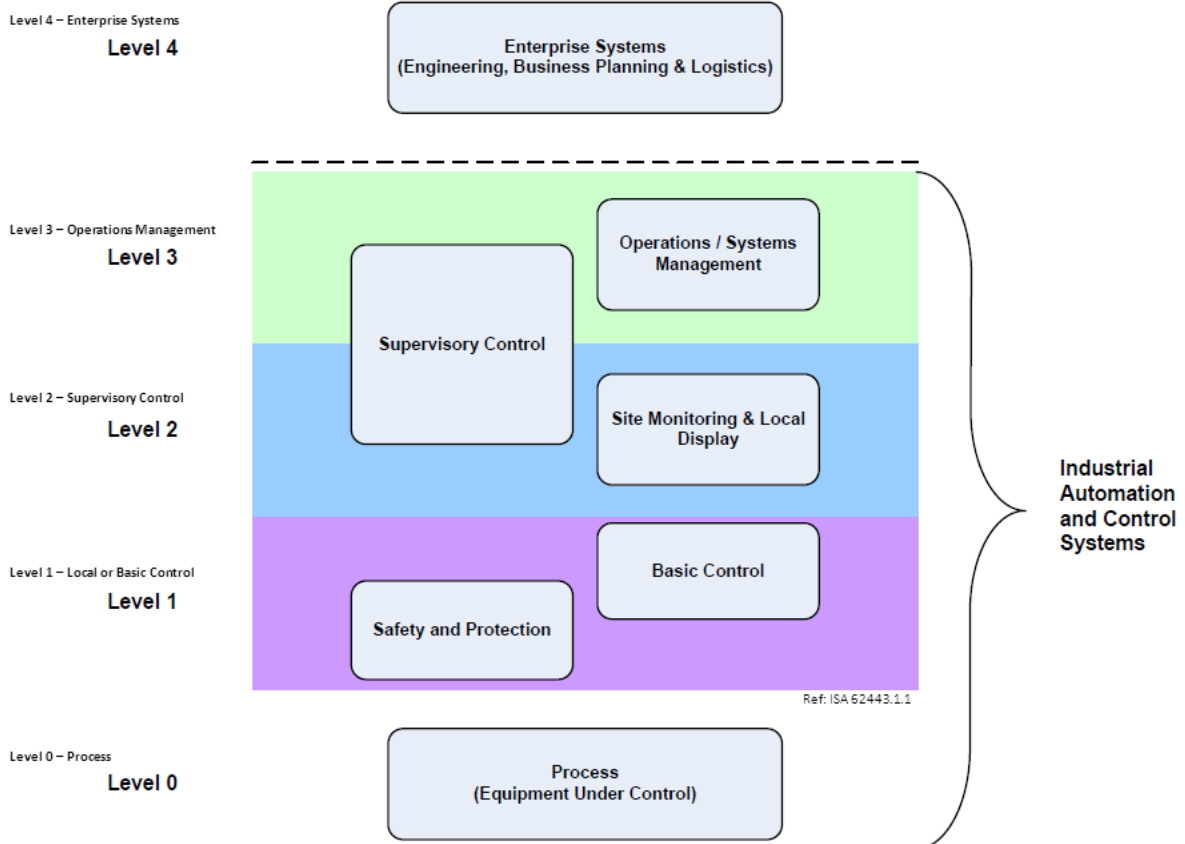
Level 4 – Enterprise Systems
Level 4

Enterprise Systems
(Engineering, Business Planning & Logistics)

Level 3 – Operations Management
Level 3

Operations / Systems Management

Supervisory Control

Level 2 – Supervisory Control
Level 2

Site Monitoring & Local Display

Industrial Automation and Control Systems

Level 1 – Local or Basic Control
Level 1

Basic Control

Safety and Protection

Ref: ISA 62443.1.1

Level 0 – Process
Level 0

Process
(Equipment Under Control)